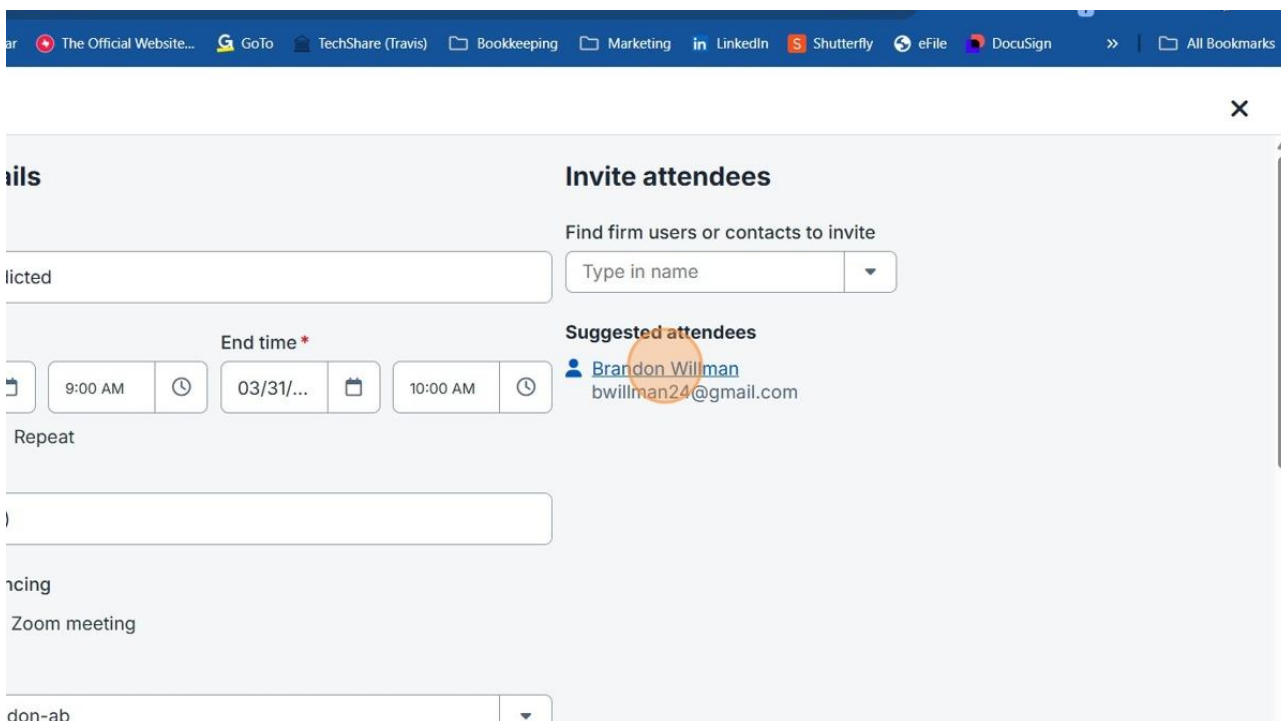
ar The Official Website... GoTo TechShare (Travis) Bookkeeping Marketing LinkedIn Shutterfly eFile DocuSign » All Bookmarks

×

ails

licted

End time *

9:00 AM

03/31/...

10:00 AM

Repeat

)

ncing

Zoom meeting

don-ab

Invite attendees

Find firm users or contacts to invite

Type in name

Suggested attendees

Brandon Willman
bwillman24@gmail.com